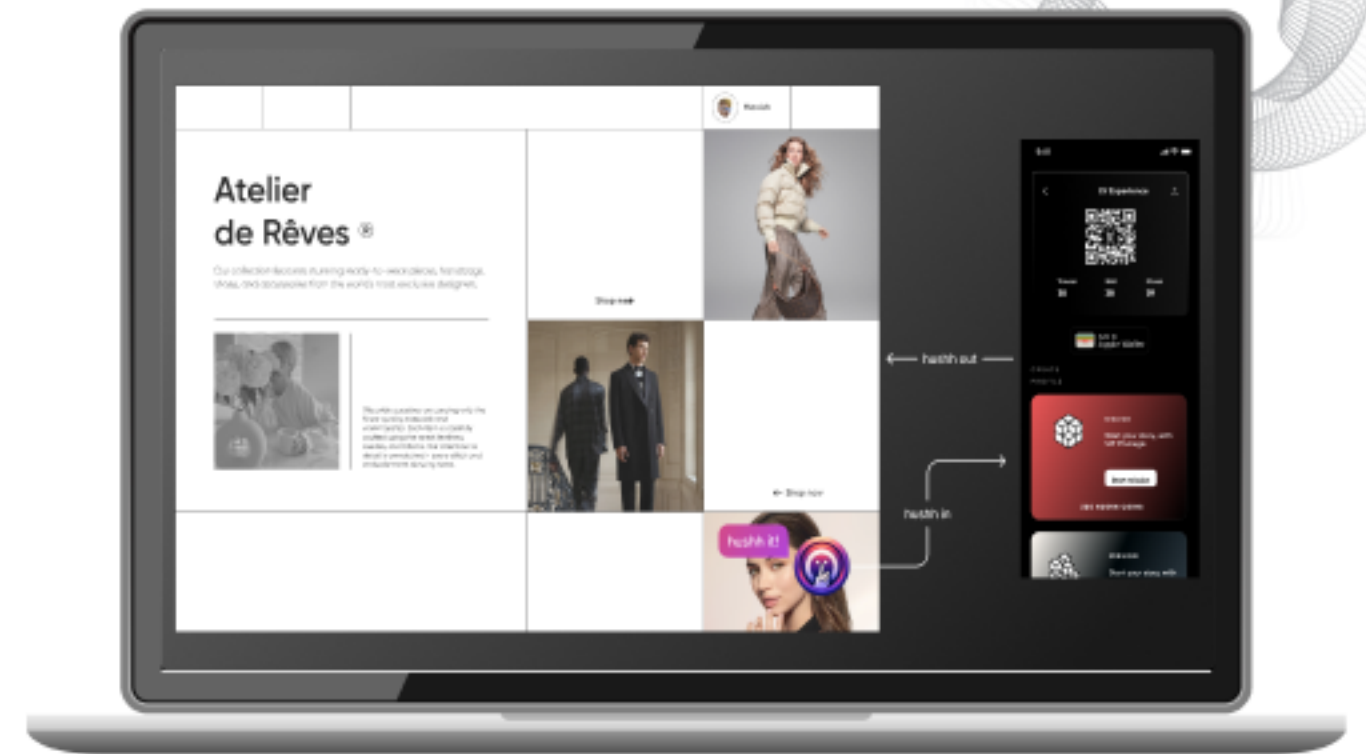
Atelier
de Rêves ®

Our collection features stunning ready-to-wear pieces, handbags, shoes, and accessories from the world's most exclusive designers.

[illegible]

Shop now

← Shop now

hushh it!

⟵ hushh out ⟶

hushh in

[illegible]